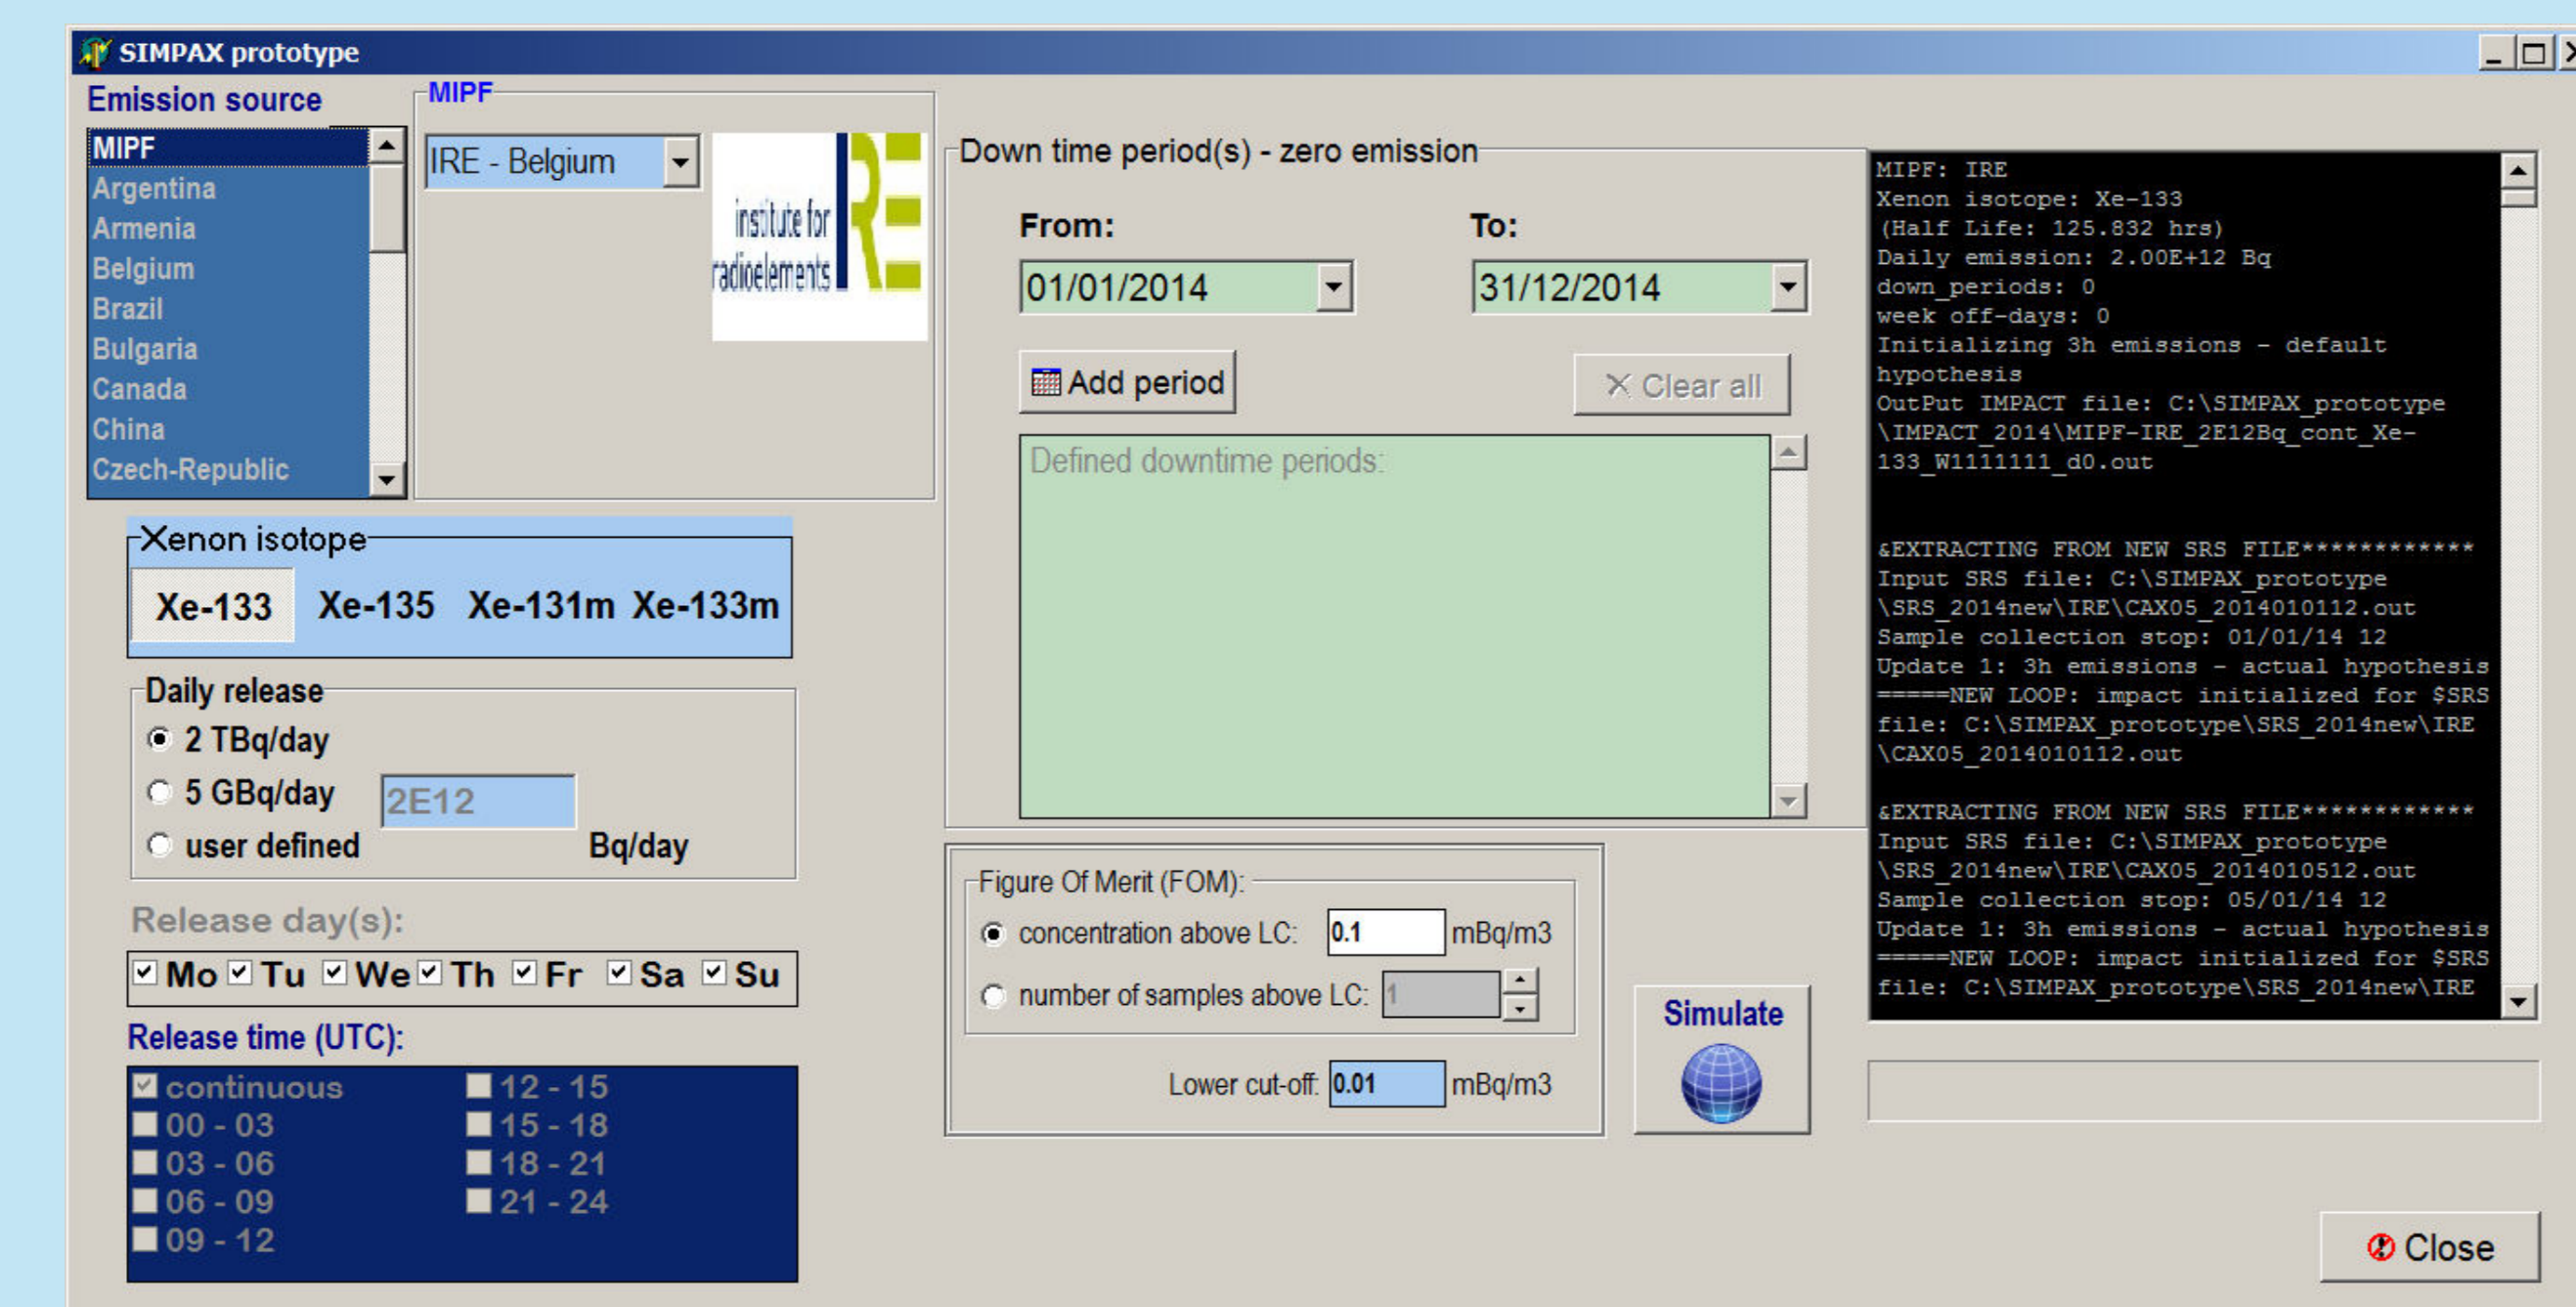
SIMPAX prototype

Emission source

MIPF
Argentina
Armenia
Belgium
Brazil
Bulgaria
Canada
China
Czech-Republic

MIPF

IRE - Belgium

institute for radioelements

Xenon isotope

Xe-133 Xe-135 Xe-131m Xe-133m

Daily release

2 TBq/day
5 GBq/day
user defined

2E12

Bq/day

Release day(s):

Mo Tu We Th Fr Sa Su

Release time (UTC):

continuous
00 - 03
03 - 06
06 - 09
09 - 12
12 - 15
15 - 18
18 - 21
21 - 24

Down time period(s) - zero emission

From:

01/01/2014

To:

31/12/2014

Add period

Clear all

Defined downtime periods:

Figure Of Merit (FOM):

concentration above LC: 0.1 mBq/m3

number of samples above LC: 1

Lower cut-off: 0.01 mBq/m3

Simulate

MIPF: IRE
Xenon isotope: Xe-133
(Half Life: 125.832 hrs)
Daily emission: 2.00E+12 Bq
down_periods: 0
week off-days: 0
Initializing 3h emissions - default hypothesis
OutPut IMPACT file: C:\SIMPAX_prototype \IMPACT_2014\MIPF-IRE_2E12Bq_cont_Xe-133_W1111111_d0.out

&EXTRACTING FROM NEW SRS FILE************
Input SRS file: C:\SIMPAX_prototype \SRS_2014new\IRE\CAX05_2014010112.out
Sample collection stop: 01/01/14 12
Update 1: 3h emissions - actual hypothesis
=====NEW LOOP: impact initialized for $SRS file: C:\SIMPAX_prototype\SRS_2014new\IRE \CAX05_2014010112.out

&EXTRACTING FROM NEW SRS FILE************
Input SRS file: C:\SIMPAX_prototype \SRS_2014new\IRE\CAX05_2014010512.out
Sample collection stop: 05/01/14 12
Update 1: 3h emissions - actual hypothesis
=====NEW LOOP: impact initialized for $SRS file: C:\SIMPAX_prototype\SRS_2014new\IRE

Close